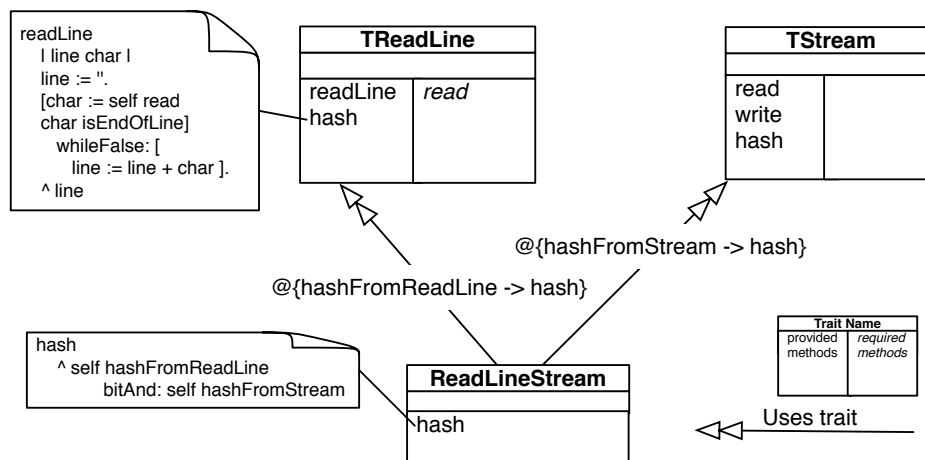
readLine
| line char |
line := ''.
[char := self read
char isEndOfLine]
whileFalse: [
line := line + char ].
^ line

TReadLine

readLine
hash

*read*

TStream

read
write
hash

@{hashFromStream -> hash}

@{hashFromReadLine -> hash}

hash
^ self hashFromReadLine
bitAnd: self hashFromStream

ReadLineStream

hash

Trait Name

provided methods

*required methods*

Uses trait